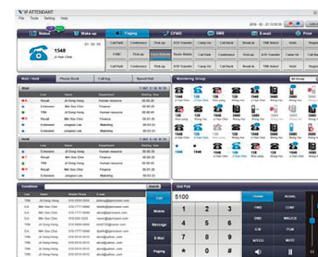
IP ATTENDANT
File Tools Setting Help
Status
Wake up
Paging
CFWD
SMS
E-mail
Print
1548
Call Hold
Conference
Pick up
Call Park
Barge in
Call Hold
Conference
Pick up
Auto Answer
Ready Mode
Ring Group
Door Open
Main / Hold
Phone Book
Call log
Speed Dial
Monitoring Group
All Group
Hold
Extension
Royal
Extension
Royal
Extension
Condition
Search
Dial Pad
Call
Mobile
Message
E-Mail
Paging
5100
1
2
3
4
5
6
7
8
9
*
0
#